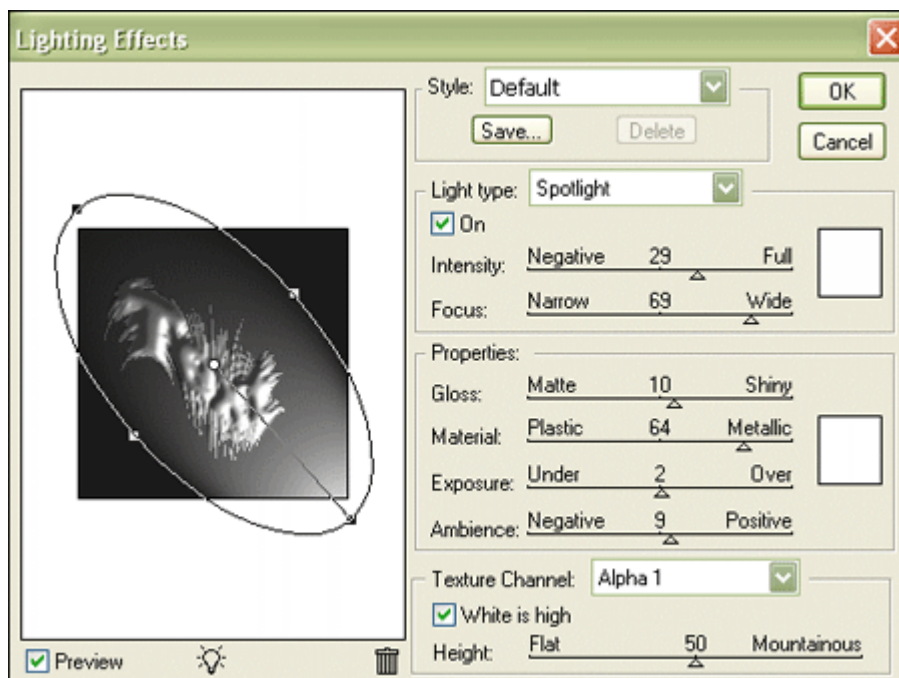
Lighting Effects

Style: Default
Save...
Delete
OK
Cancel

Light type: Spotlight
On
Intensity: Negative 29 Full
Focus: Narrow 69 Wide

Properties:
Gloss: Matte 10 Shiny
Material: Plastic 64 Metallic
Exposure: Under 2 Over
Ambience: Negative 9 Positive

Texture Channel: Alpha 1
White is high
Height: Flat 50 Mountainous

Preview